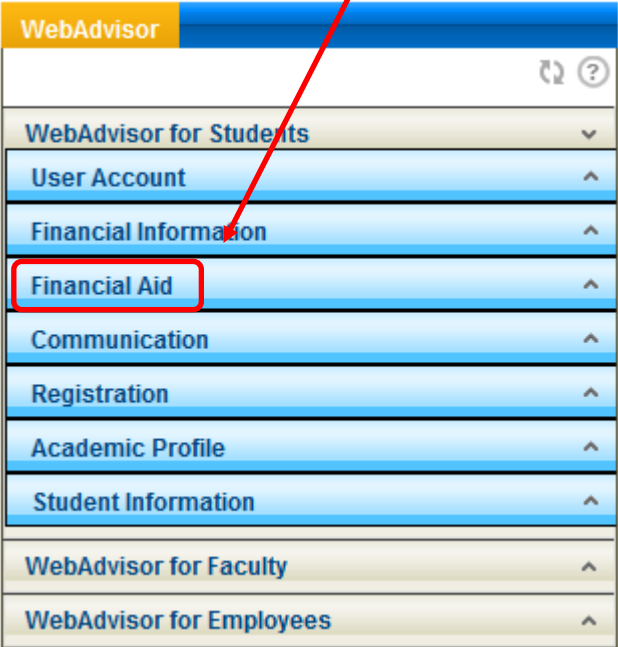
WebAdvisor

WebAdvisor for Students

User Account

Financial Information

Financial Aid

Communication

Registration

Academic Profile

Student Information

WebAdvisor for Faculty

WebAdvisor for Employees